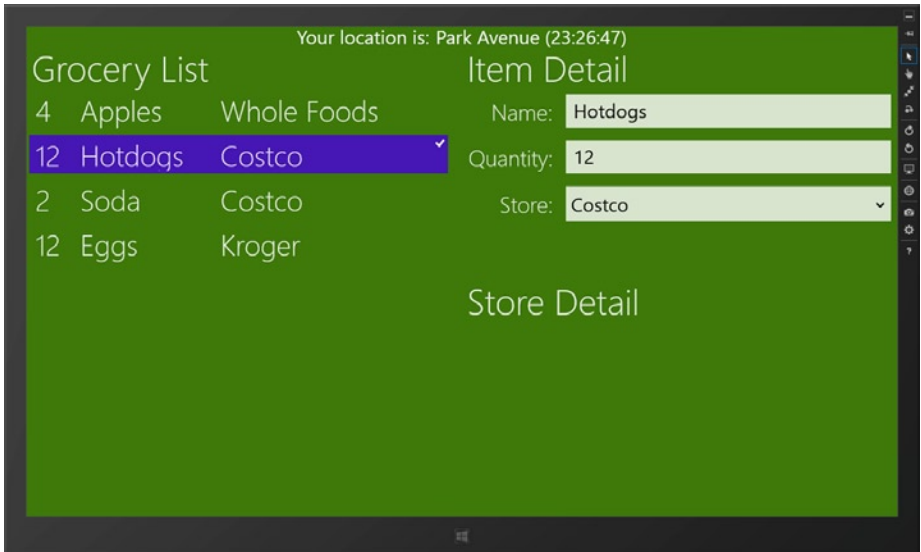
Your location is: Park Avenue (23:26:47)

Grocery List

| | | |
|---|---|---|
| 4 | Apples | Whole Foods |
| 12 | Hotdogs | Costco |
| 2 | Soda | Costco |
| 12 | Eggs | Kroger |

Item Detail

Name: Hotdogs

Quantity: 12

Store: Costco

Store Detail